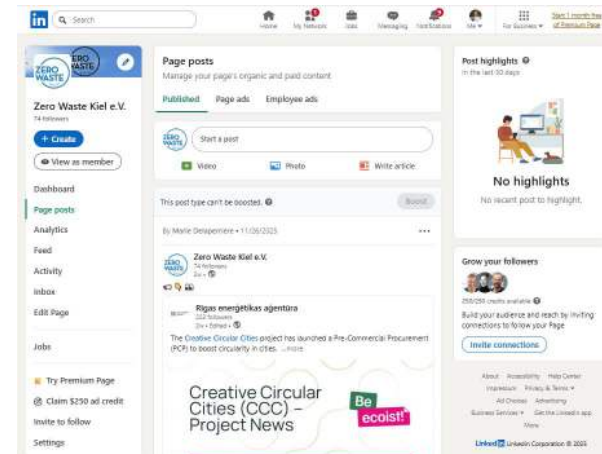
in Search

Home My Network Jobs Messaging Notifications Me For Business Start 1 month free of Premium Page

ZERO WASTE ZERO WASTE

Zero Waste Kiel e.V.
74 followers

+ Create

View as member

Dashboard
Page posts
Analytics
Feed
Activity
Inbox
Edit Page

Jobs

Try Premium Page
Claim $250 ad credit
Invite to follow
Settings

Page posts
Manage your page's organic and paid content

Published Page ads Employee ads

ZERO WASTE Start a post

Video Photo Write article

This post type can't be boosted. Boost

By Marie Delapemiere • 11/06/2025 ...

ZERO WASTE Zero Waste Kiel e.V.
74 followers
2w •

Rīgas enerģētikas aģentūra
222 followers
2w • Edited •

The Creative Circular Cities project has launched a Pre-Commercial Procurement (PCP) to boost circularity in cities. ...more

Creative Circular Cities (CCC) – Project News

Be ecoist!

Post highlights
In the last 30 days

No highlights
No recent post to highlight.

Grow your followers
250/250 credits available
Build your audience and reach by inviting connections to follow your Page
Invite connections

About Accessibility Help Center
Impressum Privacy & Terms
Ad Choices Advertising
Business Services Get the LinkedIn app
More

LinkedIn LinkedIn Corporation © 2025